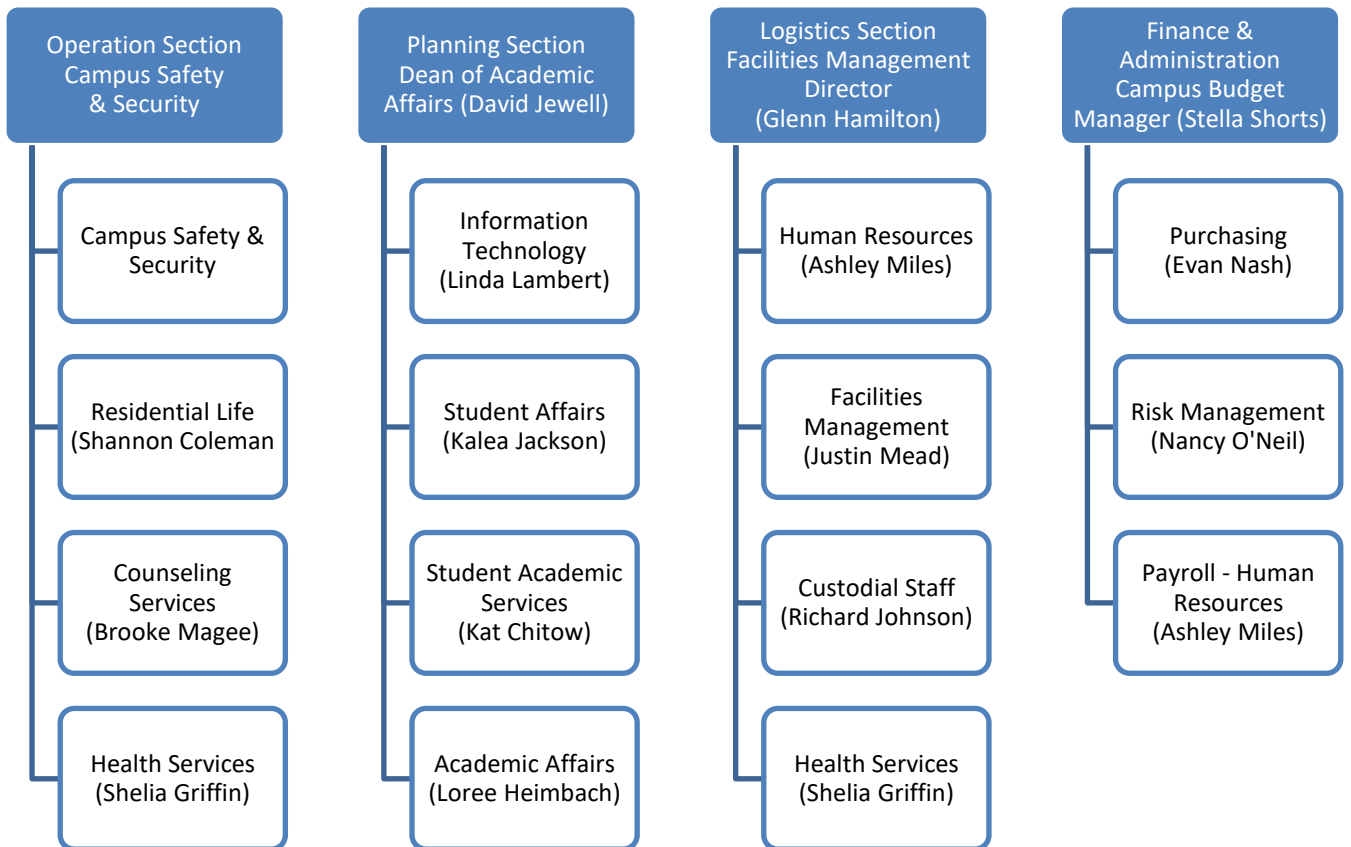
Operation Section Campus Safety & Security

Campus Safety & Security

Residential Life (Shannon Coleman

Counseling Services (Brooke Magee)

Health Services (Shelia Griffin)

Planning Section Dean of Academic Affairs (David Jewell)

Information Technology (Linda Lambert)

Student Affairs (Kalea Jackson)

Student Academic Services (Kat Chitow)

Academic Affairs (Loree Heimbach)

Logistics Section Facilities Management Director (Glenn Hamilton)

Human Resources (Ashley Miles)

Facilities Management (Justin Mead)

Custodial Staff (Richard Johnson)

Health Services (Shelia Griffin)

Finance & Administration Campus Budget Manager (Stella Shorts)

Purchasing (Evan Nash)

Risk Management (Nancy O'Neil)

Payroll - Human Resources (Ashley Miles)